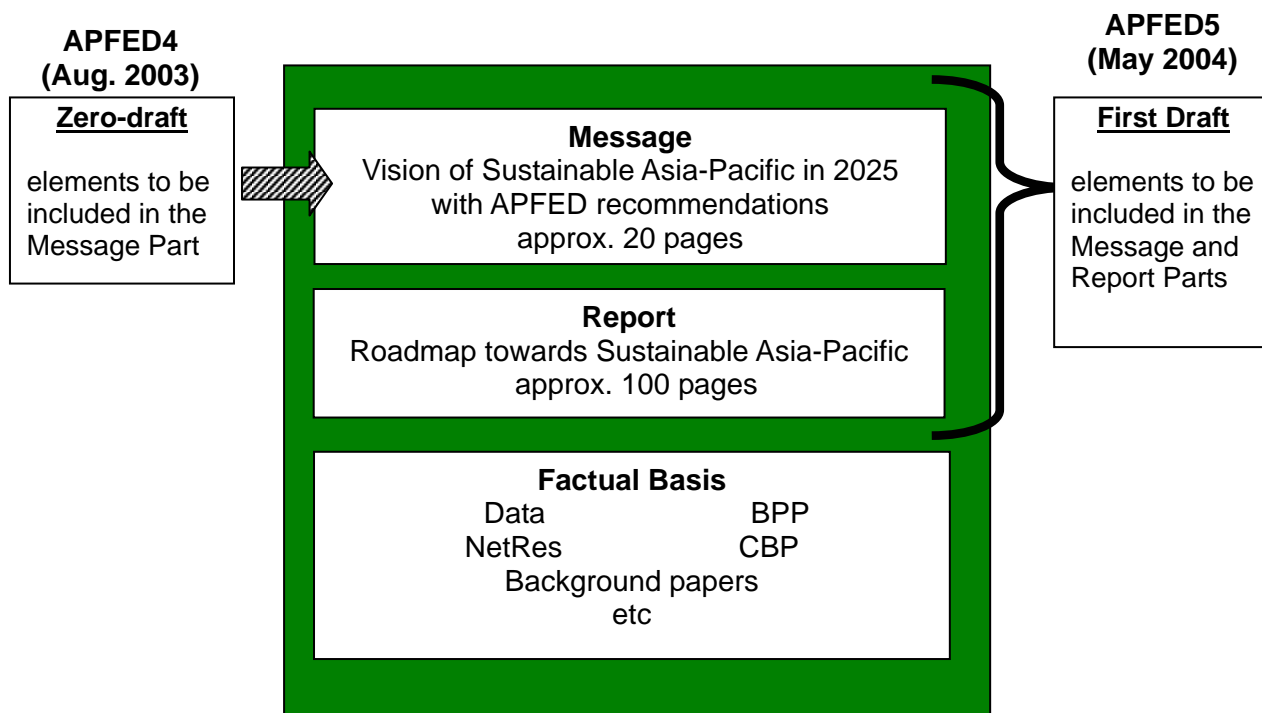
APFED4
(Aug. 2003)

Zero-draft

elements to be included in the Message Part

Message
Vision of Sustainable Asia-Pacific in 2025 with APFED recommendations
approx. 20 pages

Report
Roadmap towards Sustainable Asia-Pacific
approx. 100 pages

Factual Basis
Data BPP
NetRes CBP
Background papers
etc

APFED5
(May 2004)

First Draft

elements to be included in the Message and Report Parts